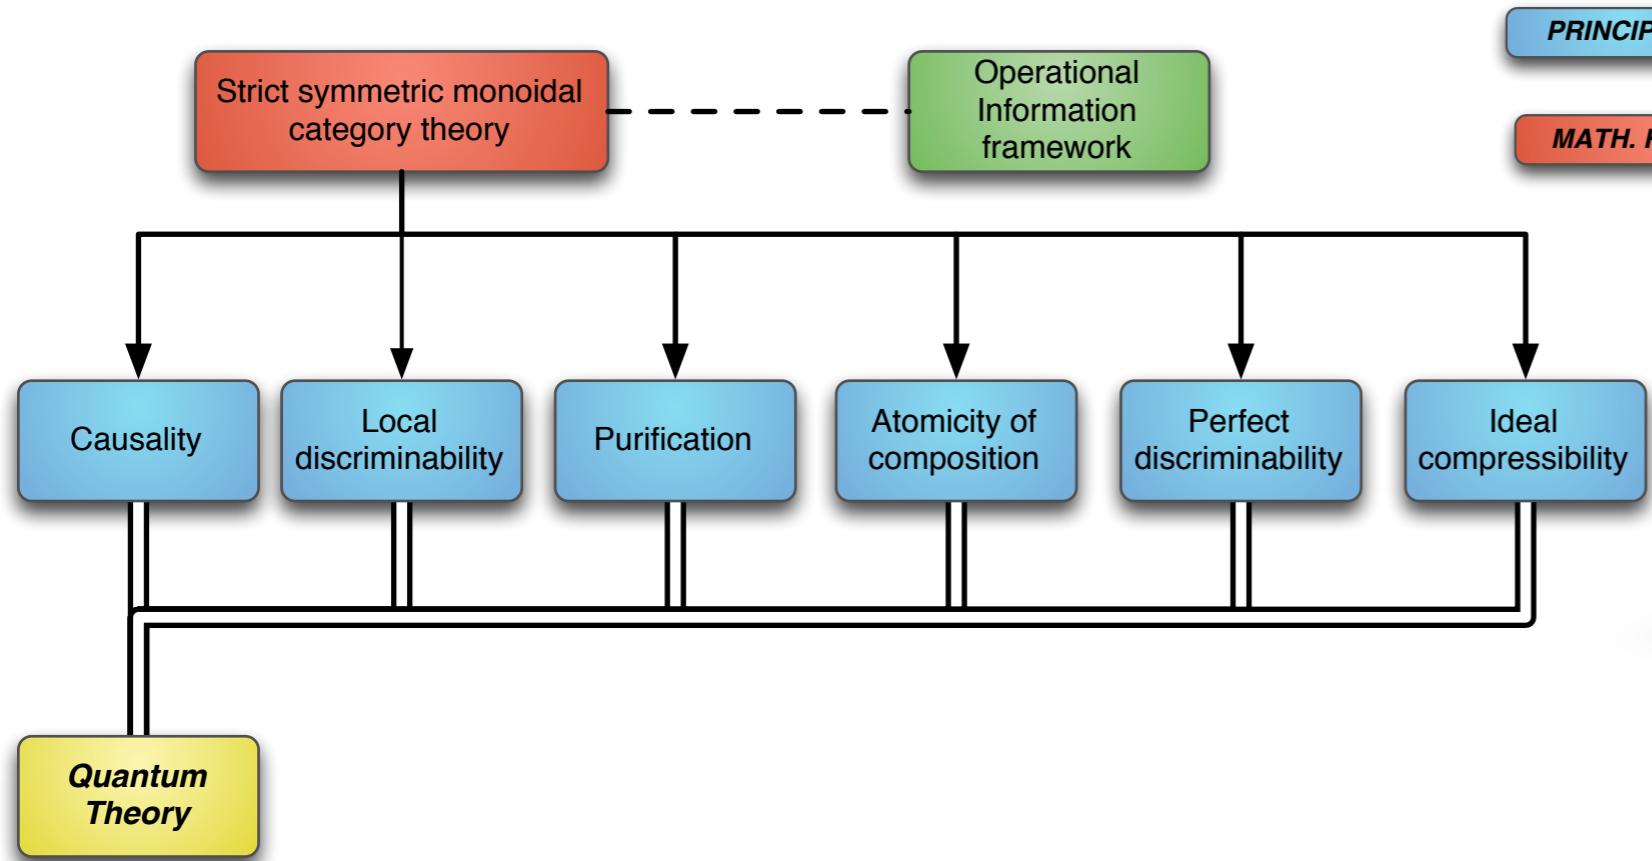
PRINCIP

MATH. F

Strict symmetric monoidal category theory

Operational Information framework

Causality

Local discriminability

Purification

Atomicity of composition

Perfect discriminability

Ideal compressibility

Quantum Theory